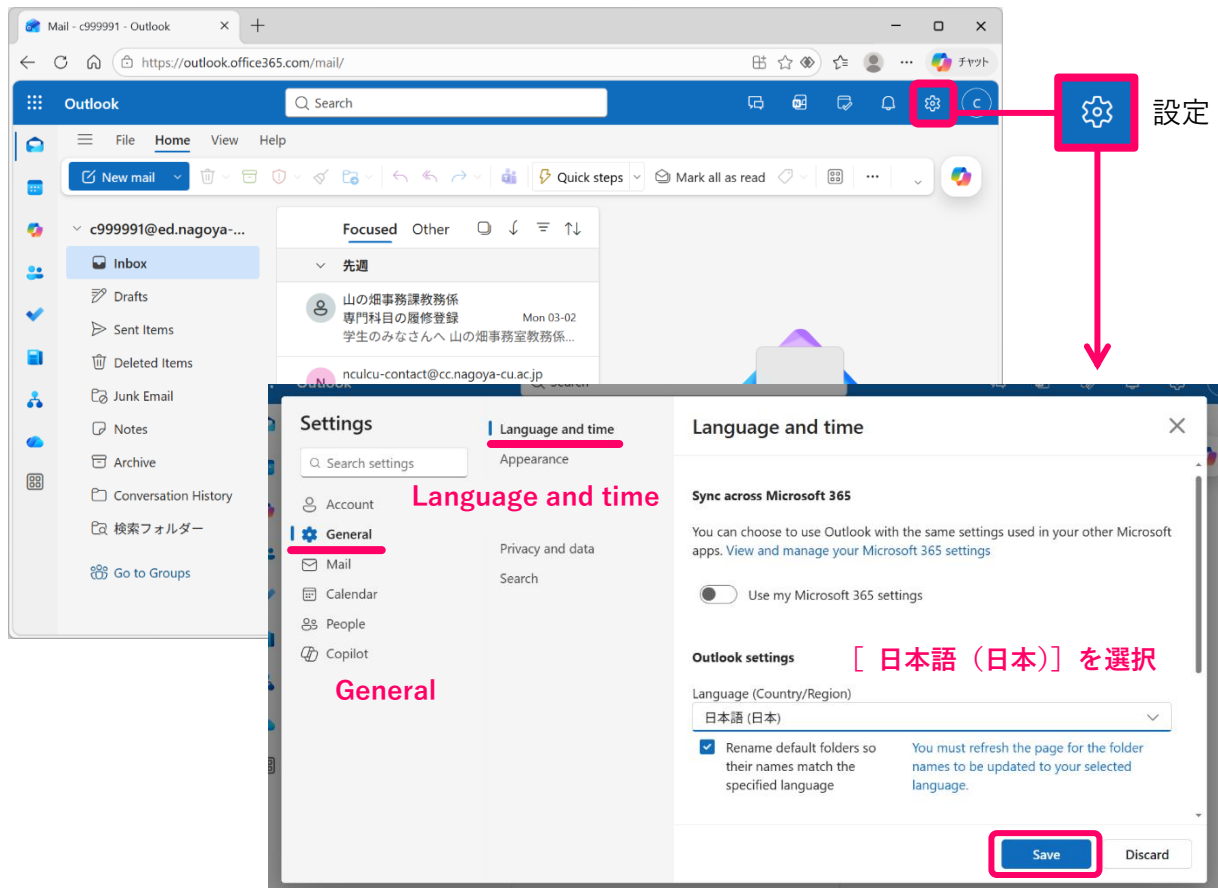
Mail - c999991 - Outlook

https://outlook.office365.com/mail/

チャット

Outlook

Search

設定

File Home View Help

New mail

Quick steps

Mark all as read

c999991@ed.nagoya-...

Inbox

Drafts

Sent Items

Deleted Items

Junk Email

Notes

Archive

Conversation History

検索フォルダー

Go to Groups

Focused Other

先週

山の畑事務課教務係
専門科目の履修登録 Mon 03-02
学生のみなさんへ 山の畑事務室教務係...

nculcu-contact@cc.nagoya-cu.ac.jp

Settings

Search settings

Account

General

Mail

Calendar

People

Copilot

General

Language and time

Appearance

Language and time

Privacy and data

Search

Language and time

Sync across Microsoft 365

You can choose to use Outlook with the same settings used in your other Microsoft apps. View and manage your Microsoft 365 settings

Use my Microsoft 365 settings

Outlook settings

［日本語（日本）］を選択

Language (Country/Region)

日本語 (日本)

Rename default folders so their names match the specified language

You must refresh the page for the folder names to be updated to your selected language.

Save

Discard